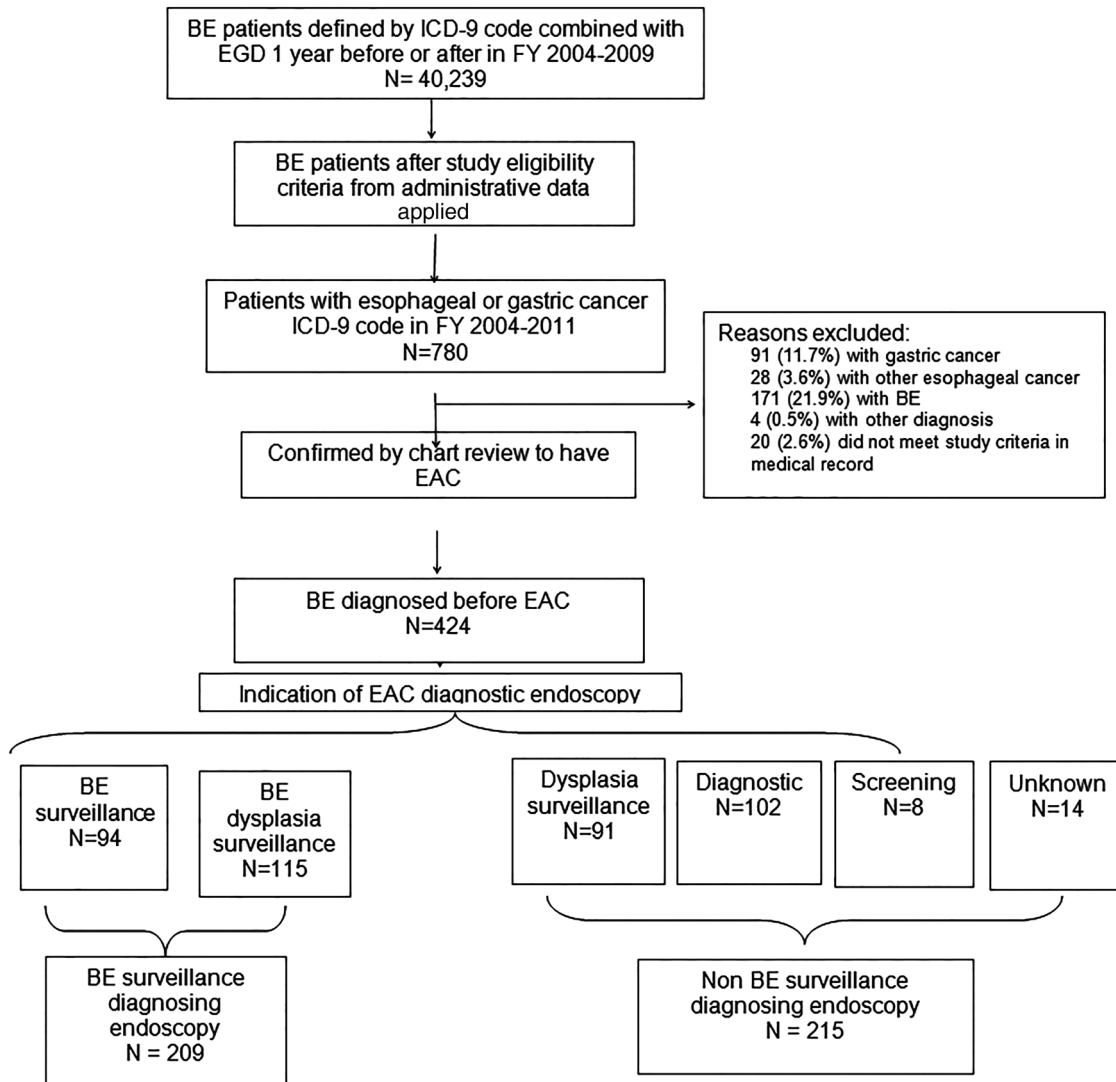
BE patients defined by ICD-9 code combined with EGD 1 year before or after in FY 2004-2009
N= 40,239

BE patients after study eligibility criteria from administrative data applied

Patients with esophageal or gastric cancer ICD-9 code in FY 2004-2011
N=780

Reasons excluded:
91 (11.7%) with gastric cancer
28 (3.6%) with other esophageal cancer
171 (21.9%) with BE
4 (0.5%) with other diagnosis
20 (2.6%) did not meet study criteria in medical record

Confirmed by chart review to have EAC

BE diagnosed before EAC
N=424

Indication of EAC diagnostic endoscopy

BE surveillance
N=94

BE dysplasia surveillance
N=115

Dysplasia surveillance
N=91

Diagnostic
N=102

Screening
N=8

Unknown
N=14

BE surveillance diagnosing endoscopy
N = 209

Non BE surveillance diagnosing endoscopy
N = 215